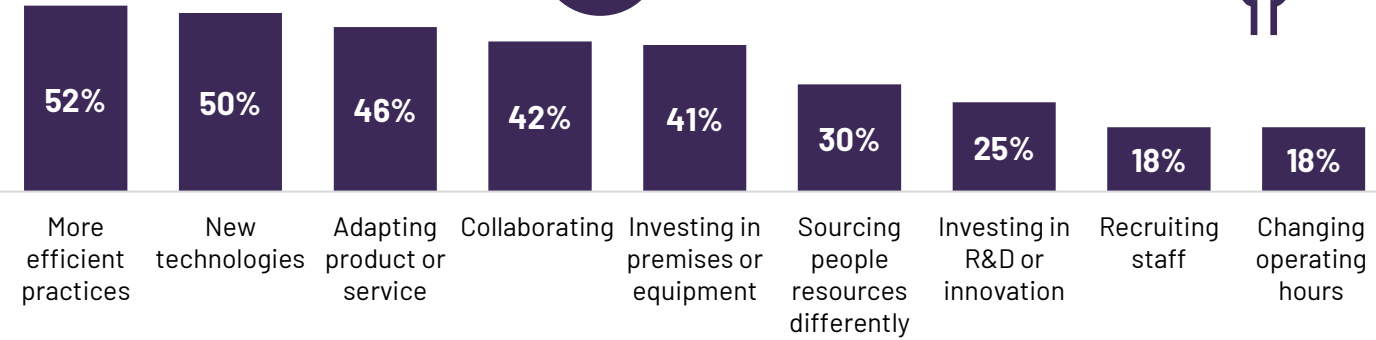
52%

More efficient practices

50%

New technologies

46%

Adapting product or service

42%

Collaborating

41%

Investing in premises or equipment

30%

Sourcing people resources differently

25%

Investing in R&D or innovation

18%

Recruiting staff

18%

Changing operating hours